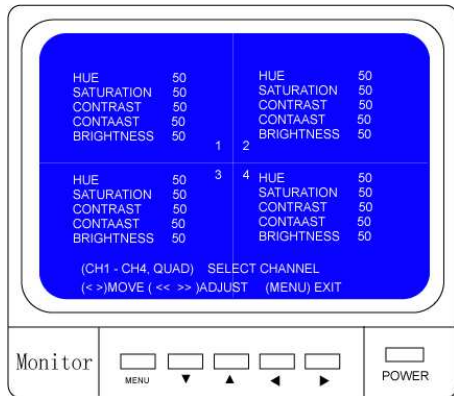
HUE 50
SATURATION 50
CONTRAST 50
CONTAAST 50
BRIGHTNESS 50

1

HUE 50
SATURATION 50
CONTRAST 50
CONTAAST 50
BRIGHTNESS 50

2

3

HUE 50
SATURATION 50
CONTRAST 50
CONTAAST 50
BRIGHTNESS 50

4

HUE 50
SATURATION 50
CONTRAST 50
CONTAAST 50
BRIGHTNESS 50

(CH1 - CH4, QUAD) SELECT CHANNEL
(< >)MOVE ( << >> )ADJUST (MENU) EXIT

Monitor

MENU ▼ ▲ ◄ ►

POWER